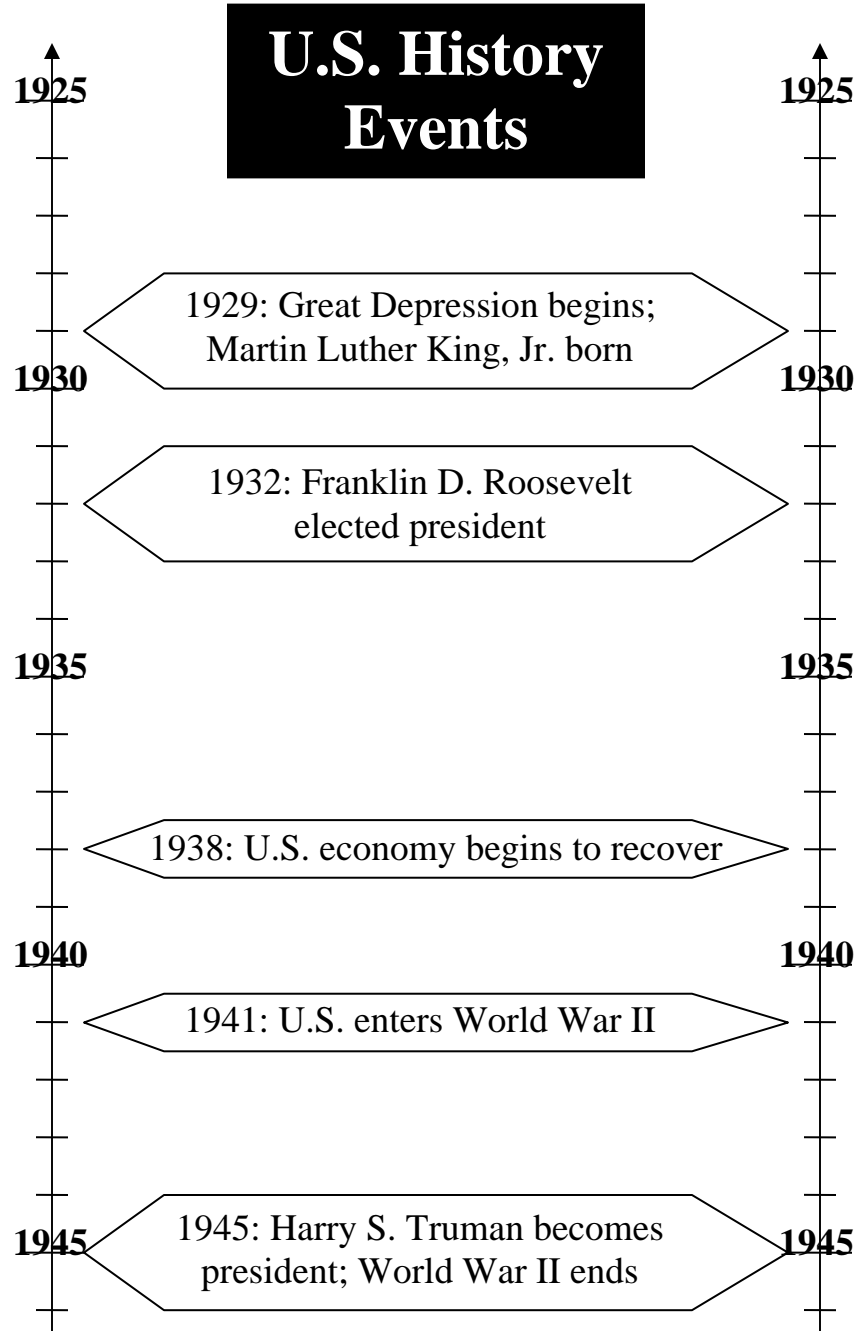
1925

U.S. History Events

1925

1929: Great Depression begins; Martin Luther King, Jr. born

1930

1930

1932: Franklin D. Roosevelt elected president

1935

1935

1938: U.S. economy begins to recover

1940

1940

1941: U.S. enters World War II

1945

1945: Harry S. Truman becomes president; World War II ends

1945